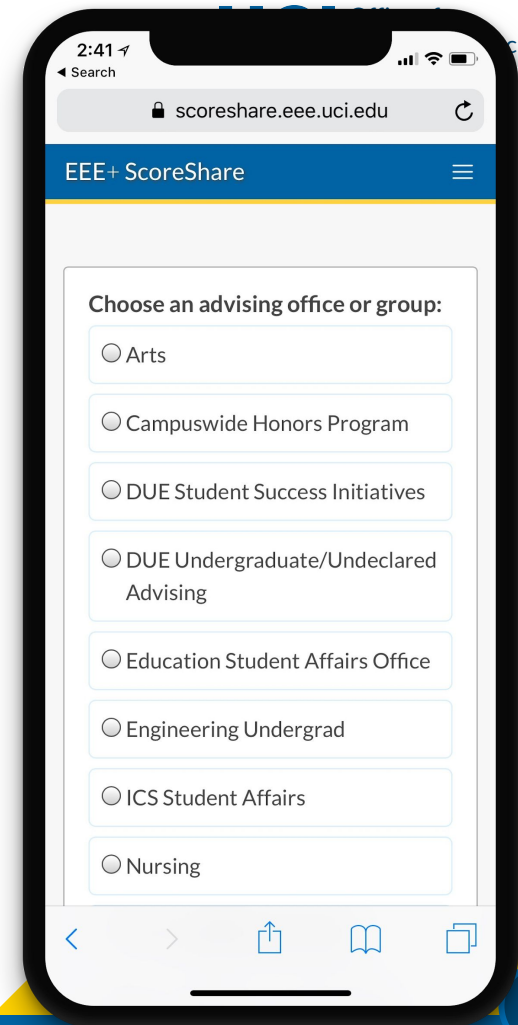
2:41
◂ Search

scoreshare.eee.uci.edu

EEE+ ScoreShare

Choose an advising office or group:

Arts

Campuswide Honors Program

DUE Student Success Initiatives

DUE Undergraduate/Undeclared Advising

Education Student Affairs Office

Engineering Undergrad

ICS Student Affairs

Nursing